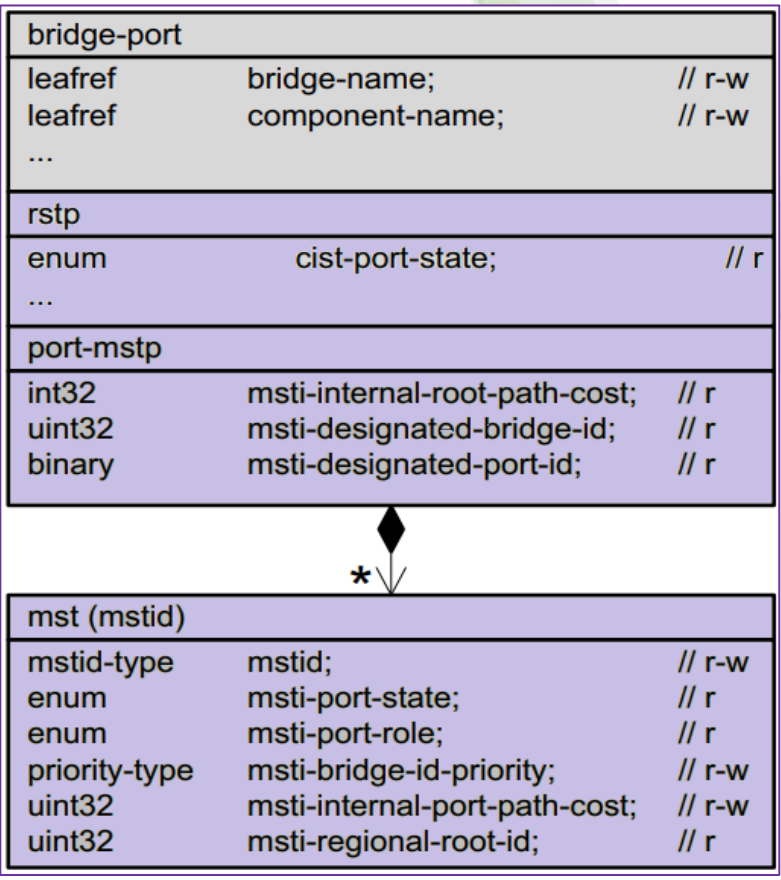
bridge-port

| | | |
|---|---|---|
| leafref | bridge-name; | // r-w |
| leafref | component-name; | // r-w |
| ... | | |

rstp

| | | |
|---|---|---|
| enum | cist-port-state; | // r |
| ... | | |

port-mstp

| | | |
|---|---|---|
| int32 | msti-internal-root-path-cost; | // r |
| uint32 | msti-designated-bridge-id; | // r |
| binary | msti-designated-port-id; | // r |

*

mst (mstid)

| | | |
|---|---|---|
| mstid-type | mstid; | // r-w |
| enum | msti-port-state; | // r |
| enum | msti-port-role; | // r |
| priority-type | msti-bridge-id-priority; | // r-w |
| uint32 | msti-internal-port-path-cost; | // r-w |
| uint32 | msti-regional-root-id; | // r |